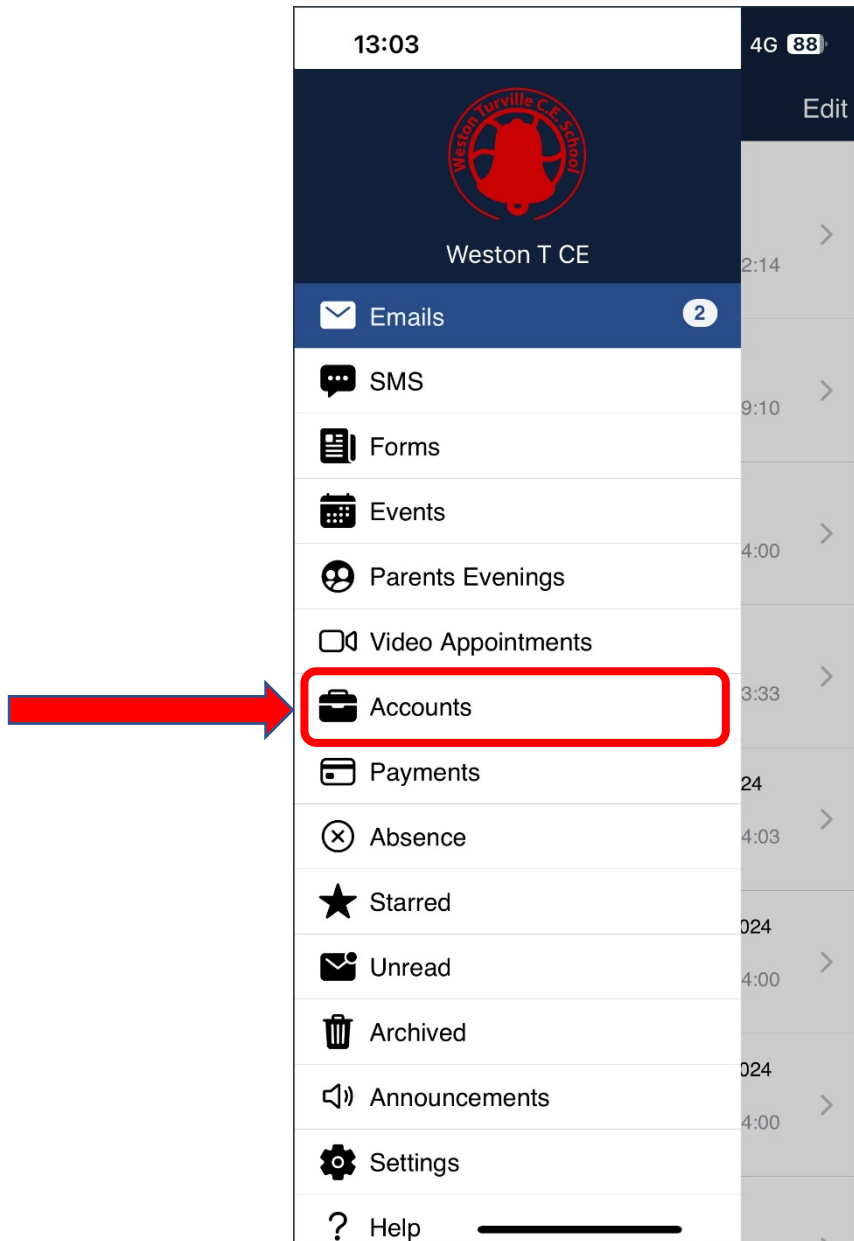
13:03

4G 88

Edit

Weston Turville C.E. School

Weston T CE

Emails 2

SMS

Forms

Events

Parents Evenings

Video Appointments

Accounts

Payments

Absence

Starred

Unread

Archived

Announcements

Settings

Help

2:14

9:10

4:00

3:33

24

4:03

024

4:00

024

4:00